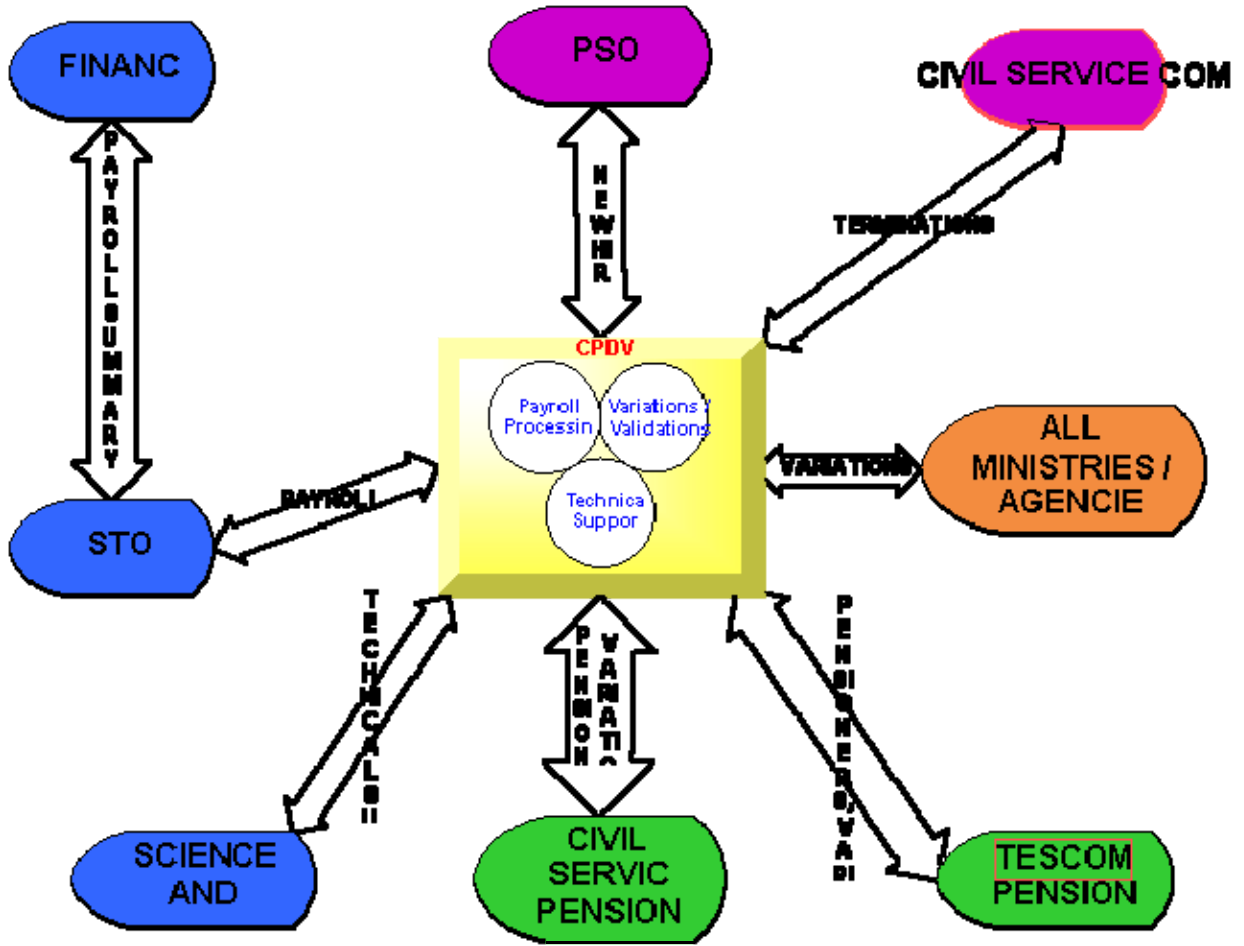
FINANC

PSO

CIVIL SERVICE COM

PAYROLL SUMMARY

NEW HR

TERMINATIONS

CPDV

Payroll Processin

Variations / Validations

Technica Suppor

ALL MINISTRIES / AGENCIE

VARIATIONS

PAYROLL

STO

TECHNICAL S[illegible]

PENSION VARIATIO

PENSIONERS VARI

SCIENCE AND

CIVIL SERVIC PENSION

TESCOM PENSION